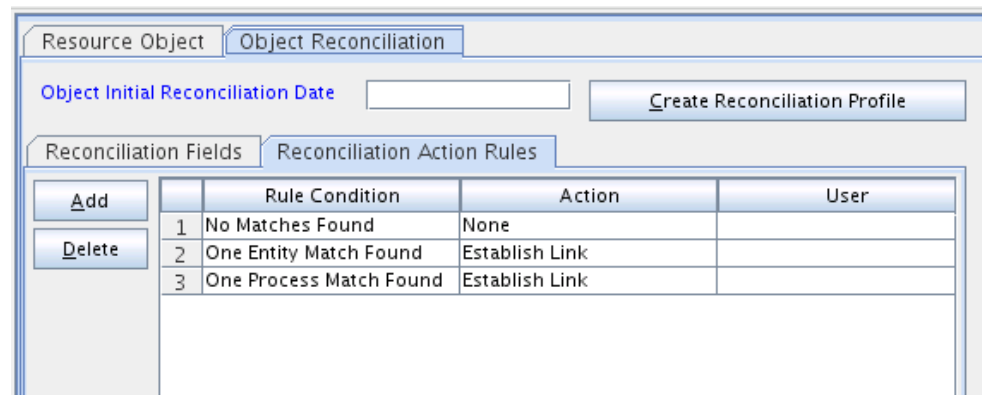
Resource Object | Object Reconciliation

Object Initial Reconciliation Date

Create Reconciliation Profile

Reconciliation Fields | Reconciliation Action Rules

Add

Delete

| | Rule Condition | Action | User |
|---|---|---|---|
| 1 | No Matches Found | None | |
| 2 | One Entity Match Found | Establish Link | |
| 3 | One Process Match Found | Establish Link | |